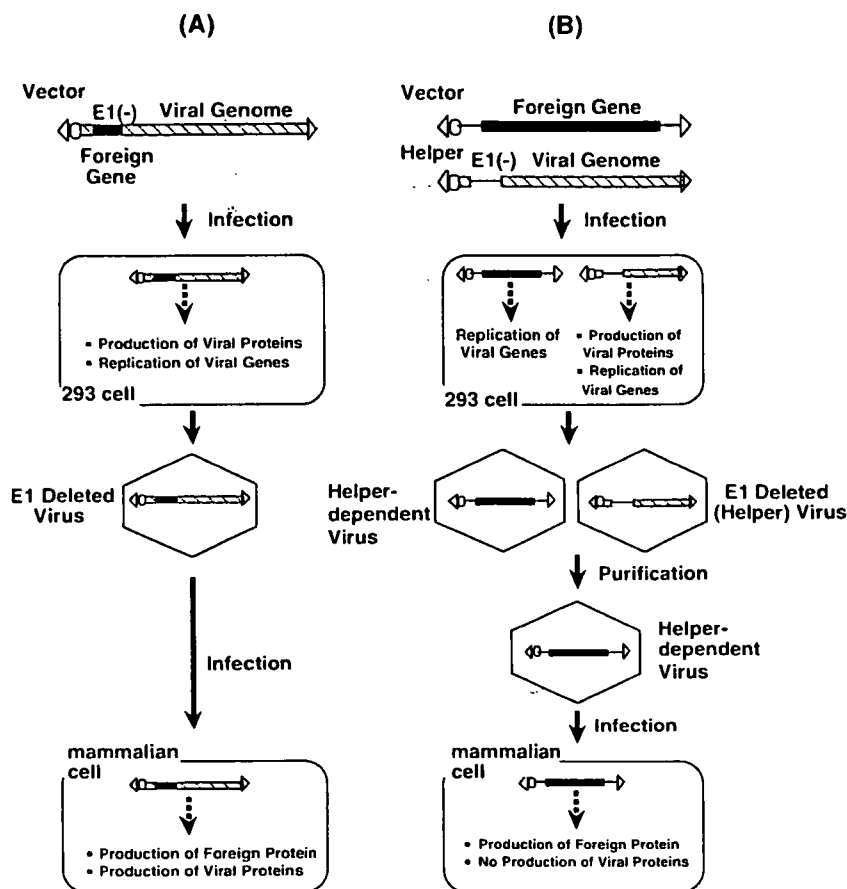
(A)

Vector
E1(-) Viral Genome
Foreign Gene

Infection

• Production of Viral Proteins
• Replication of Viral Genes
293 cell

E1 Deleted Virus

Infection

mammalian cell

• Production of Foreign Protein
• Production of Viral Proteins

(B)

Vector
Foreign Gene
Helper E1(-) Viral Genome

Infection

Replication of Viral Genes
• Production of Viral Proteins
• Replication of Viral Genes
293 cell

Helper-dependent Virus
E1 Deleted (Helper) Virus

Purification

Helper-dependent Virus

Infection

mammalian cell

• Production of Foreign Protein
• No Production of Viral Proteins